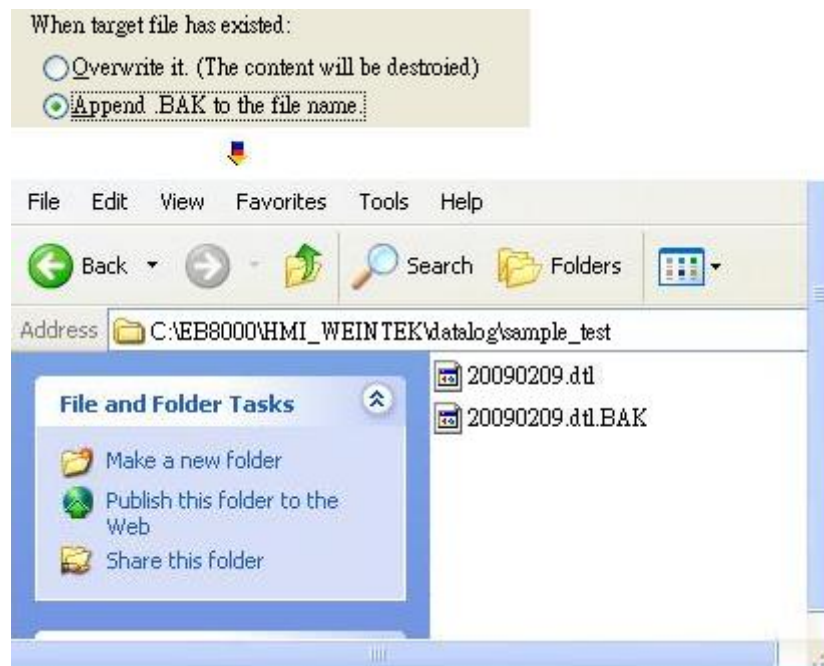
When target file has existed:

Overwrite it. (The content will be destroied)

Append .BAK to the file name.

File Edit View Favorites Tools Help

Back Search Folders

Address C:\EB8000\HMI_WEINTEK\datalog\sample_test

File and Folder Tasks

Make a new folder

Publish this folder to the Web

Share this folder

20090209.dtl

20090209.dtl.BAK